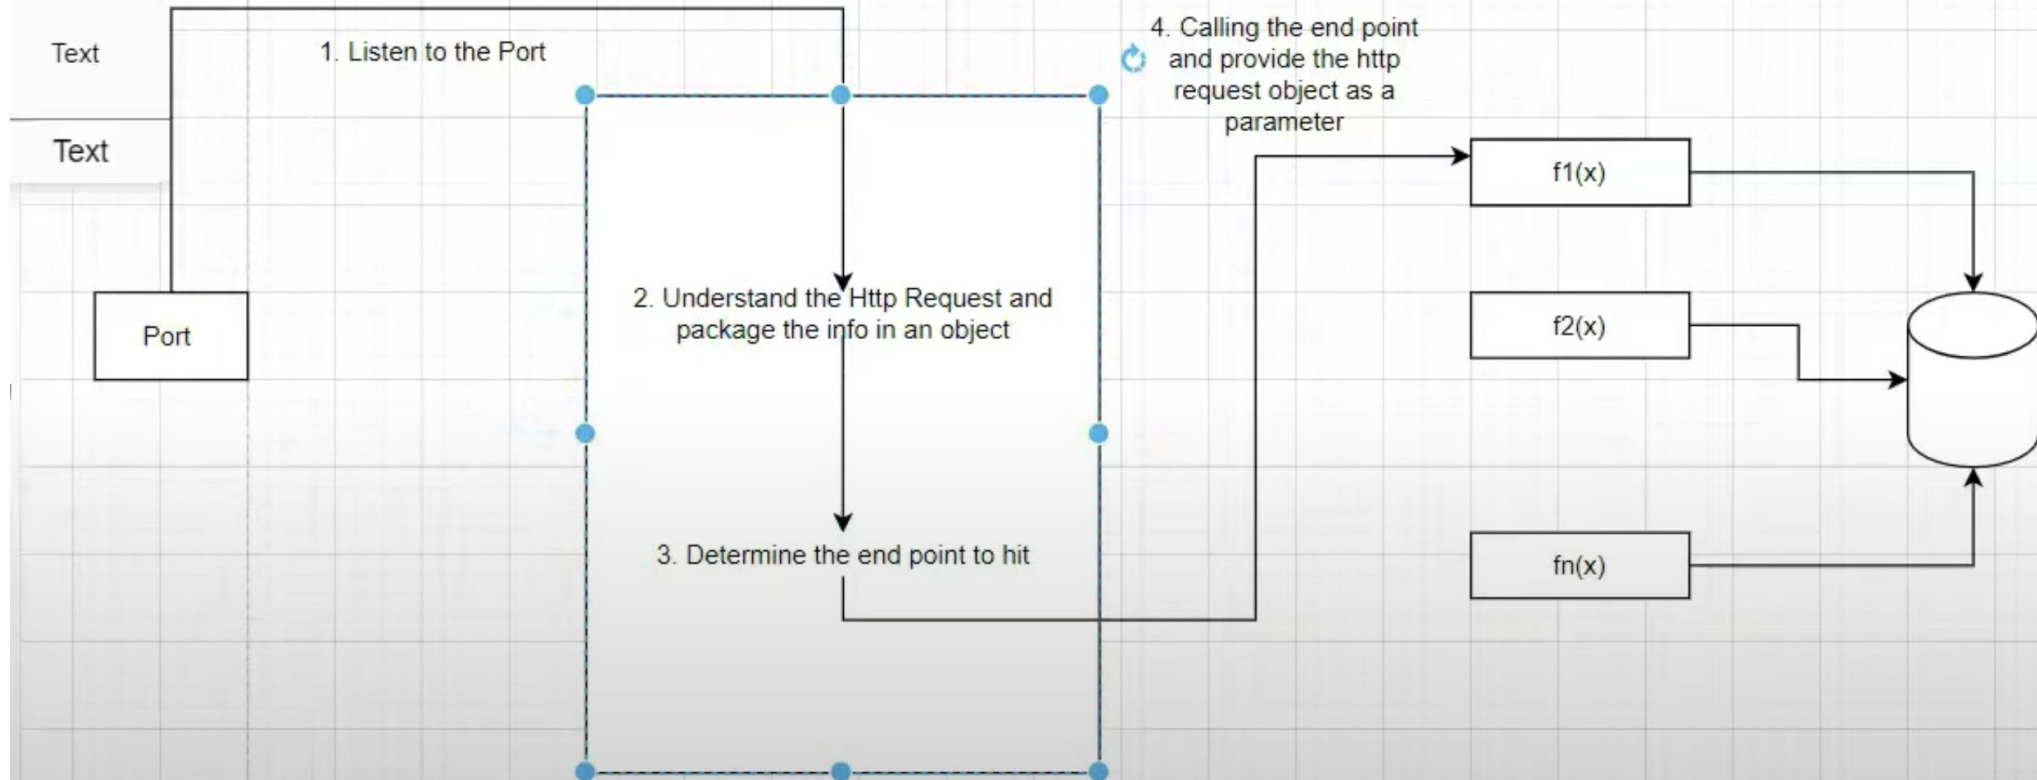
Text

Text

1. Listen to the Port

4. Calling the end point and provide the http request object as a parameter

Port

2. Understand the Http Request and package the info in an object

3. Determine the end point to hit

f1(x)

f2(x)

fn(x)